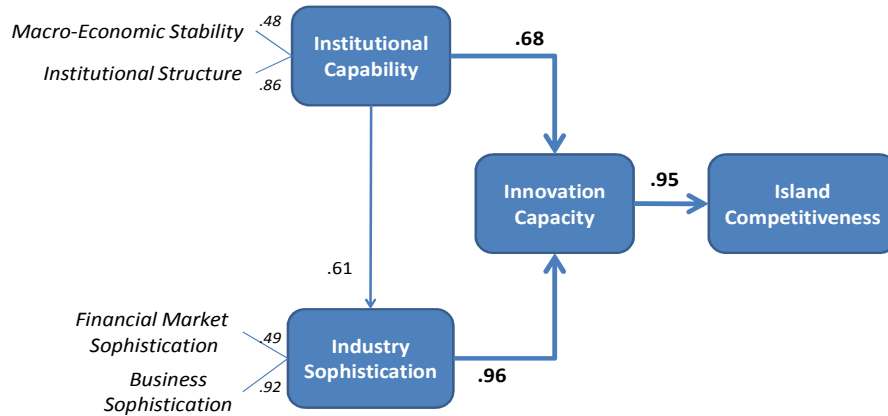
Macro-Economic Stability .48

Institutional Structure .86

Institutional Capability

.68

Innovation Capacity

.95

Island Competitiveness

.61

Financial Market Sophistication .49

Business Sophistication .92

Industry Sophistication

.96